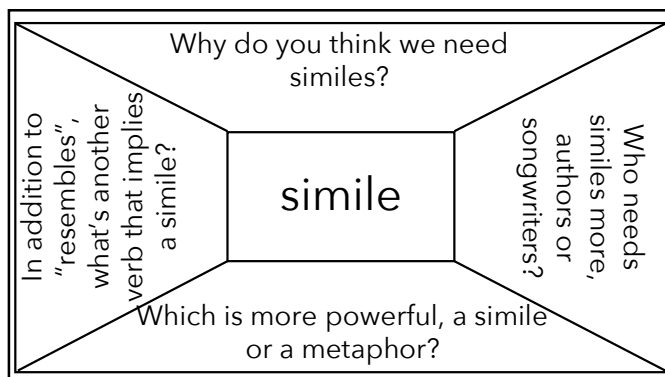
Why do you think we need similes?

In addition to "resembles", what's another verb that implies a simile?

simile

Who needs similes more, authors or songwriters?

Which is more powerful, a simile or a metaphor?